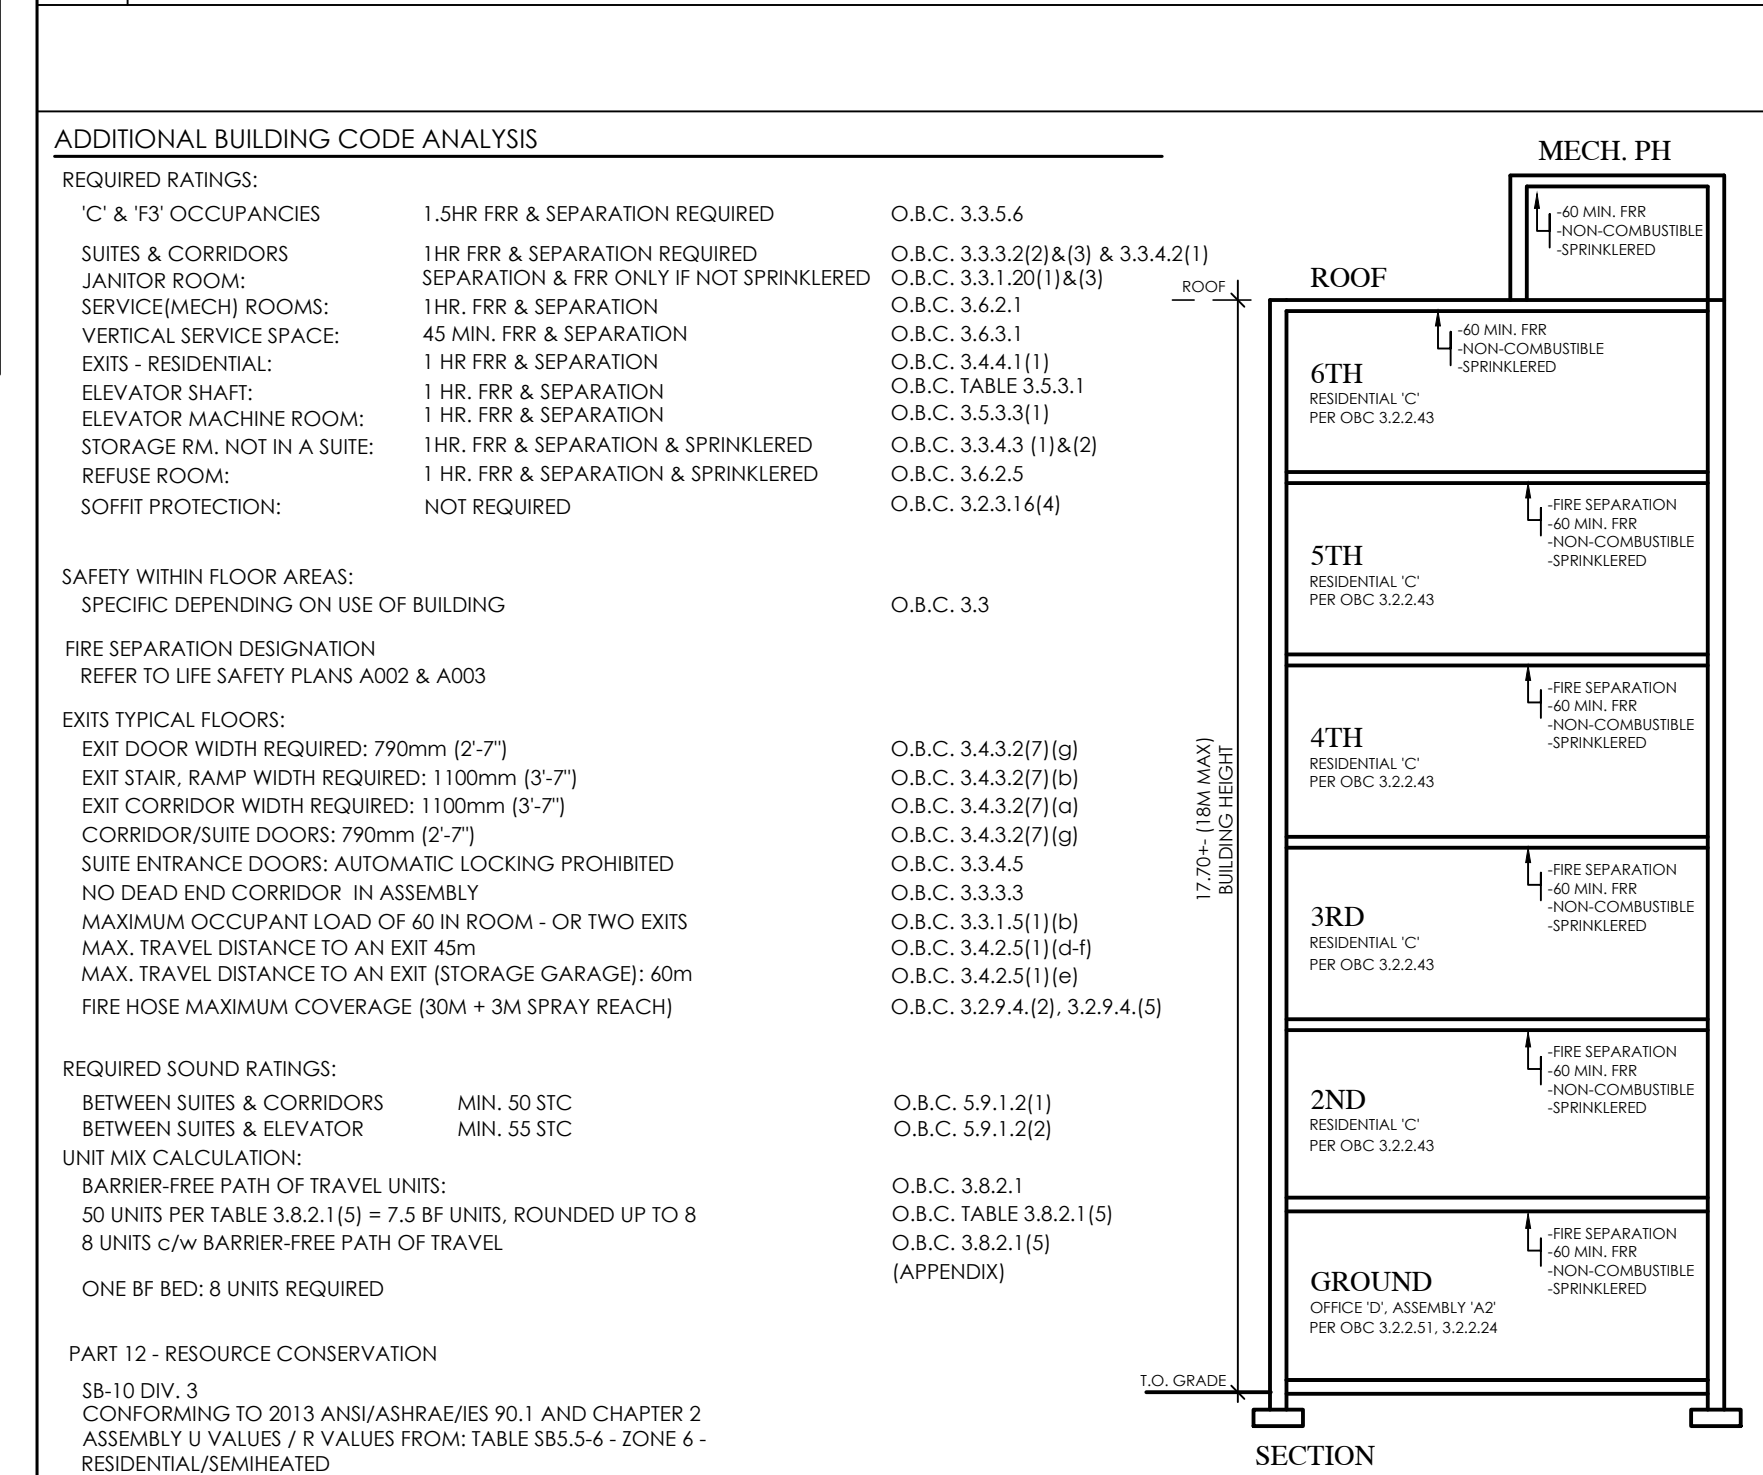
ADDITIONAL BUILDING CODE ANALYSIS

REQUIRED RATINGS:

| | | |
|---|---|---|
| 'C' & 'F3' OCCUPANCIES | 1.5HR FRR & SEPARATION REQUIRED | O.B.C. 3.3.5.6 |
| SUITES & CORRIDORS | 1HR FRR & SEPARATION REQUIRED | O.B.C. 3.3.3.2(2)&(3) & 3.3.4.2(1) |
| JANITOR ROOM: | SEPARATION & FRR ONLY IF NOT SPRINKLERED | O.B.C. 3.3.1.20(1)&(3) |
| SERVICE(MECH) ROOMS: | 1HR. FRR & SEPARATION | O.B.C. 3.6.2.1 |
| VERTICAL SERVICE SPACE: | 45 MIN. FRR & SEPARATION | O.B.C. 3.6.3.1 |
| EXITS - RESIDENTIAL: | 1 HR FRR & SEPARATION | O.B.C. 3.4.4.1(1) |
| ELEVATOR SHAFT: | 1 HR. FRR & SEPARATION | O.B.C. TABLE 3.5.3.1 |
| ELEVATOR MACHINE ROOM: | 1 HR. FRR & SEPARATION | O.B.C. 3.5.3.3(1) |
| STORAGE RM. NOT IN A SUITE: | 1HR. FRR & SEPARATION & SPRINKLERED | O.B.C. 3.3.4.3 (1)&(2) |
| REFUSE ROOM: | 1 HR. FRR & SEPARATION & SPRINKLERED | O.B.C. 3.6.2.5 |
| SOFFIT PROTECTION: | NOT REQUIRED | O.B.C. 3.2.3.16(4) |

SAFETY WITHIN FLOOR AREAS:
SPECIFIC DEPENDING ON USE OF BUILDING O.B.C. 3.3

FIRE SEPARATION DESIGNATION
REFER TO LIFE SAFETY PLANS A002 & A003

EXITS TYPICAL FLOORS:
EXIT DOOR WIDTH REQUIRED: 790mm (2'-7") O.B.C. 3.4.3.2(7)(g)
EXIT STAIR, RAMP WIDTH REQUIRED: 1100mm (3'-7") O.B.C. 3.4.3.2(7)(b)
EXIT CORRIDOR WIDTH REQUIRED: 1100mm (3'-7") O.B.C. 3.4.3.2(7)(a)
CORRIDOR/SUITE DOORS: 790mm (2'-7") O.B.C. 3.4.3.2(7)(g)
SUITE ENTRANCE DOORS: AUTOMATIC LOCKING PROHIBITED O.B.C. 3.3.4.5
NO DEAD END CORRIDOR IN ASSEMBLY O.B.C. 3.3.3.3
MAXIMUM OCCUPANT LOAD OF 60 IN ROOM - OR TWO EXITS O.B.C. 3.3.1.5(1)(b)
MAX. TRAVEL DISTANCE TO AN EXIT 45m O.B.C. 3.4.2.5(1)(d-f)
MAX. TRAVEL DISTANCE TO AN EXIT (STORAGE GARAGE): 60m O.B.C. 3.4.2.5(1)(e)
FIRE HOSE MAXIMUM COVERAGE (30M + 3M SPRAY REACH) O.B.C. 3.2.9.4.(2), 3.2.9.4.(5)

REQUIRED SOUND RATINGS:
BETWEEN SUITES & CORRIDORS MIN. 50 STC O.B.C. 5.9.1.2(1)
BETWEEN SUITES & ELEVATOR MIN. 55 STC O.B.C. 5.9.1.2(2)
UNIT MIX CALCULATION:
BARRIER-FREE PATH OF TRAVEL UNITS: O.B.C. 3.8.2.1
50 UNITS PER TABLE 3.8.2.1(5) = 7.5 BF UNITS, ROUNDED UP TO 8 O.B.C. TABLE 3.8.2.1(5)
8 UNITS c/w BARRIER-FREE PATH OF TRAVEL O.B.C. 3.8.2.1(5)
(APPENDIX)

ONE BF BED: 8 UNITS REQUIRED

PART 12 - RESOURCE CONSERVATION

SB-10 DIV. 3
CONFORMING TO 2013 ANSI/ASHRAE/IES 90.1 AND CHAPTER 2
ASSEMBLY U VALUES / R VALUES FROM: TABLE SB5.5-6 - ZONE 6 - RESIDENTIAL/SEMIHEATED

MECH. PH
-60 MIN. FRR
-NON-COMBUSTIBLE
-SPRINKLERED
ROOF
ROOF
-60 MIN. FRR
-NON-COMBUSTIBLE
-SPRINKLERED
6TH
RESIDENTIAL 'C'
PER OBC 3.2.2.43
-FIRE SEPARATION
-60 MIN. FRR
-NON-COMBUSTIBLE
-SPRINKLERED
5TH
RESIDENTIAL 'C'
PER OBC 3.2.2.43
-FIRE SEPARATION
-60 MIN. FRR
-NON-COMBUSTIBLE
-SPRINKLERED
4TH
RESIDENTIAL 'C'
PER OBC 3.2.2.43
17.70+- (18M MAX)
BUILDING HEIGHT
-FIRE SEPARATION
-60 MIN. FRR
-NON-COMBUSTIBLE
-SPRINKLERED
3RD
RESIDENTIAL 'C'
PER OBC 3.2.2.43
-FIRE SEPARATION
-60 MIN. FRR
-NON-COMBUSTIBLE
-SPRINKLERED
2ND
RESIDENTIAL 'C'
PER OBC 3.2.2.43
-FIRE SEPARATION
-60 MIN. FRR
-NON-COMBUSTIBLE
-SPRINKLERED
GROUND
OFFICE 'D', ASSEMBLY 'A2'
PER OBC 3.2.2.51, 3.2.2.24
T.O. GRADE
SECTION